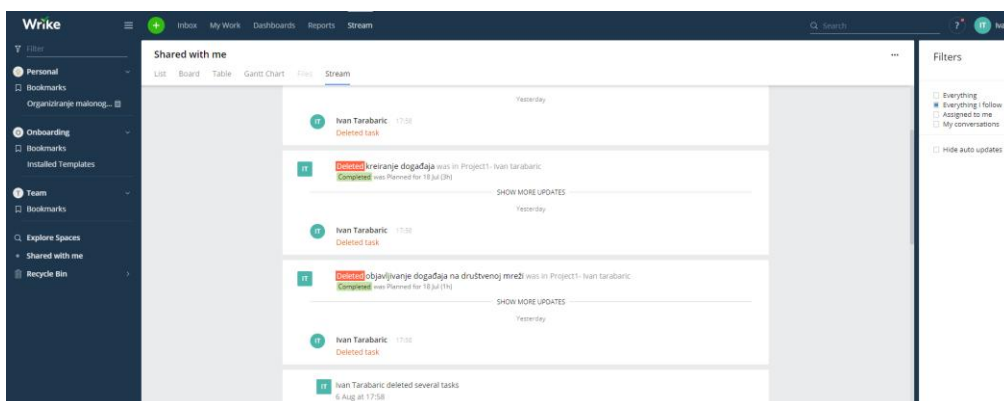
Wrike
Inbox My Work Dashboards Reports Stream
Search
?
IT Iv

Filter
Personal
Bookmarks
Organiziranje malonog...
Onboarding
Bookmarks
Installed Templates
Team
Bookmarks
Explore Spaces
Shared with me
Recycle Bin

Shared with me
...
List Board Table Gantt Chart Files Stream

Yesterday
IT Ivan Tarabaric 17:38
Deleted task

IT Deleted kreiranje događaja was in Project1- Ivan tarabaric
Completed was Planned for 18 Jul (3h)
SHOW MORE UPDATES
Yesterday
IT Ivan Tarabaric 17:38
Deleted task

IT Deleted objavljivanje događaja na društvenoj mreži was in Project1- Ivan tarabaric
Completed was Planned for 18 Jul (1h)
SHOW MORE UPDATES
Yesterday
IT Ivan Tarabaric 17:38
Deleted task

IT Ivan Tarabaric deleted several tasks
6 Aug at 17:58

Filters
Everything
Everything I follow
Assigned to me
My conversations
Hide auto updates